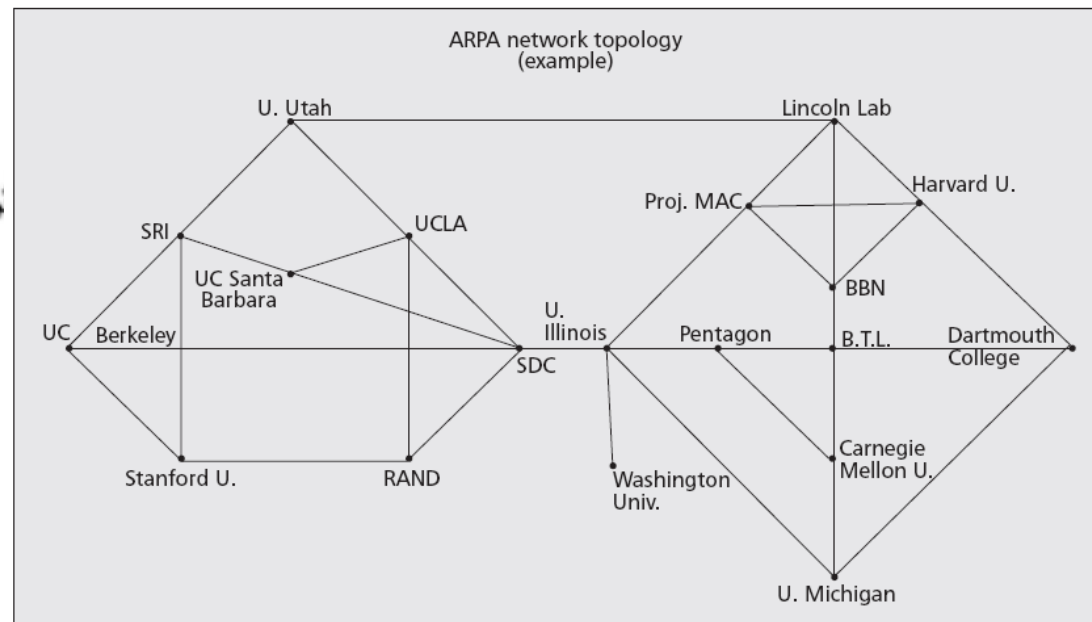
ARPA network topology
(example)

U. Utah

Lincoln Lab

Proj. MAC

Harvard U.

SRI

UCLA

UC Santa Barbara

BBN

UC

Berkeley

U. Illinois

Pentagon

B.T.L.

Dartmouth College

SDC

Carnegie Mellon U.

Stanford U.

RAND

Washington Univ.

U. Michigan